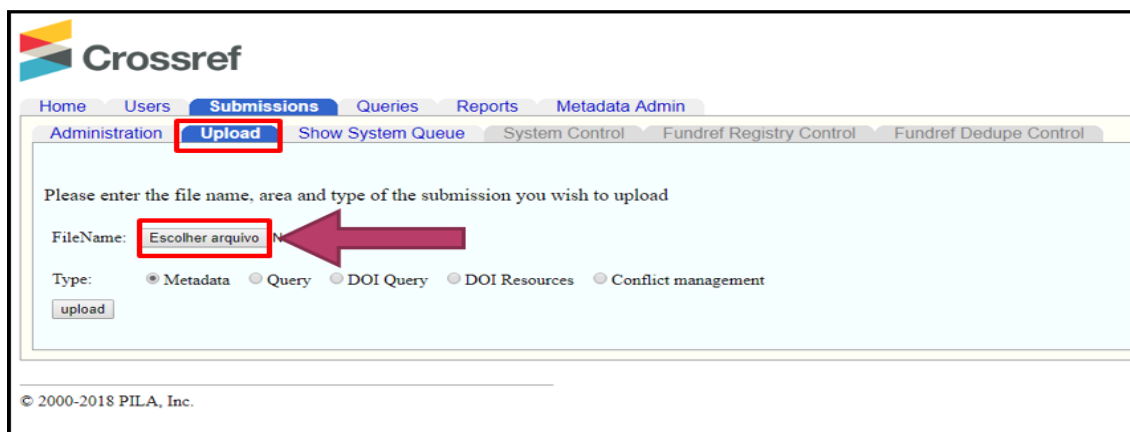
Crossref

Home Users Submissions Queries Reports Metadata Admin

Administration Upload Show System Queue System Control Fundref Registry Control Fundref Dedupe Control

Please enter the file name, area and type of the submission you wish to upload

FileName: Escolher arquivo N

Type: Metadata Query DOI Query DOI Resources Conflict management

upload

© 2000-2018 PILA, Inc.